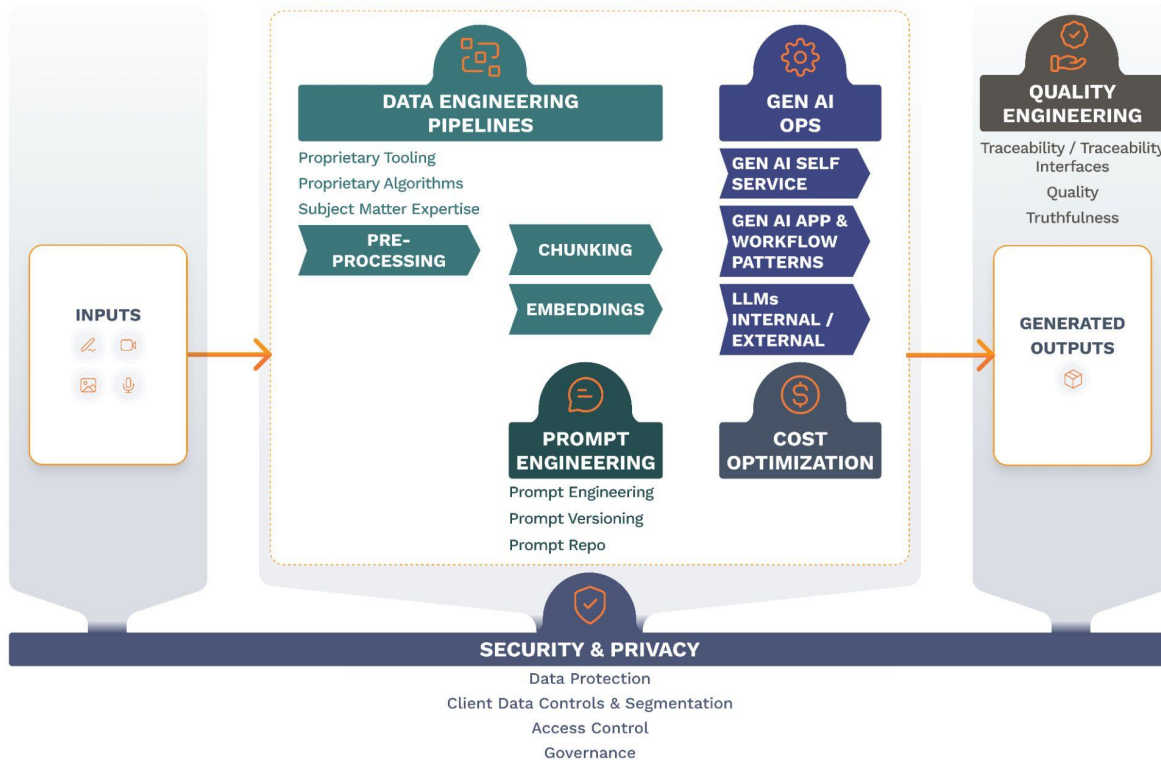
INPUTS

DATA ENGINEERING PIPELINES

Proprietary Tooling
Proprietary Algorithms
Subject Matter Expertise

PRE-PROCESSING

CHUNKING

EMBEDDINGS

GEN AI OPS

GEN AI SELF SERVICE

GEN AI APP & WORKFLOW PATTERNS

LLMs INTERNAL / EXTERNAL

PROMPT ENGINEERING

Prompt Engineering
Prompt Versioning
Prompt Repo

COST OPTIMIZATION

QUALITY ENGINEERING

Traceability / Traceability
Interfaces
Quality
Truthfulness

GENERATED OUTPUTS

SECURITY & PRIVACY

Data Protection
Client Data Controls & Segmentation
Access Control
Governance